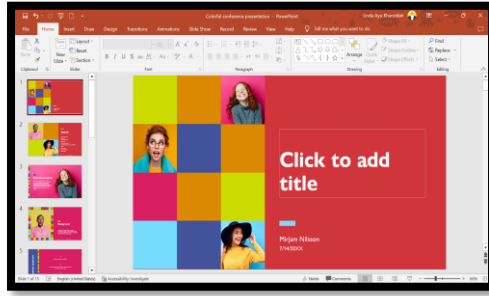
Colorful conference presentation - PowerPoint

File Home Insert Draw Design Transitions Animations Slide Show Record Review View Help Tell me what you want to do

Paste Clipboard New Slide Layout Reset Section Slides Font Paragraph Arrange Quick Styles Shape Fill Shape Outline Shape Effects Drawing Find Replace Select Editing

1 2 3 4 5

Click to add title

Mirjam Nilsson
7/14/20XX

Slide 1 of 15 English (United States) Accessibility: Investigate Notes Comments